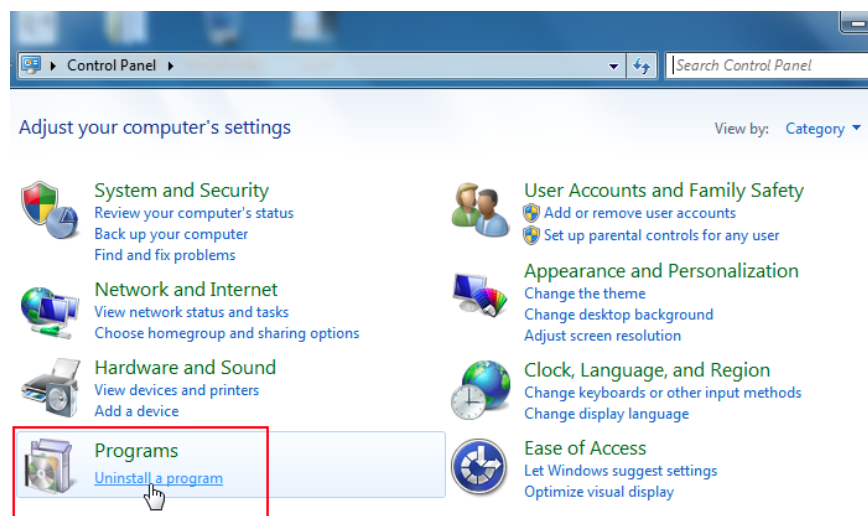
Control Panel

Search Control Panel

Adjust your computer's settings

View by: Category

System and Security
Review your computer's status
Back up your computer
Find and fix problems

Network and Internet
View network status and tasks
Choose homegroup and sharing options

Hardware and Sound
View devices and printers
Add a device

Programs
Uninstall a program

User Accounts and Family Safety
Add or remove user accounts
Set up parental controls for any user

Appearance and Personalization
Change the theme
Change desktop background
Adjust screen resolution

Clock, Language, and Region
Change keyboards or other input methods
Change display language

Ease of Access
Let Windows suggest settings
Optimize visual display